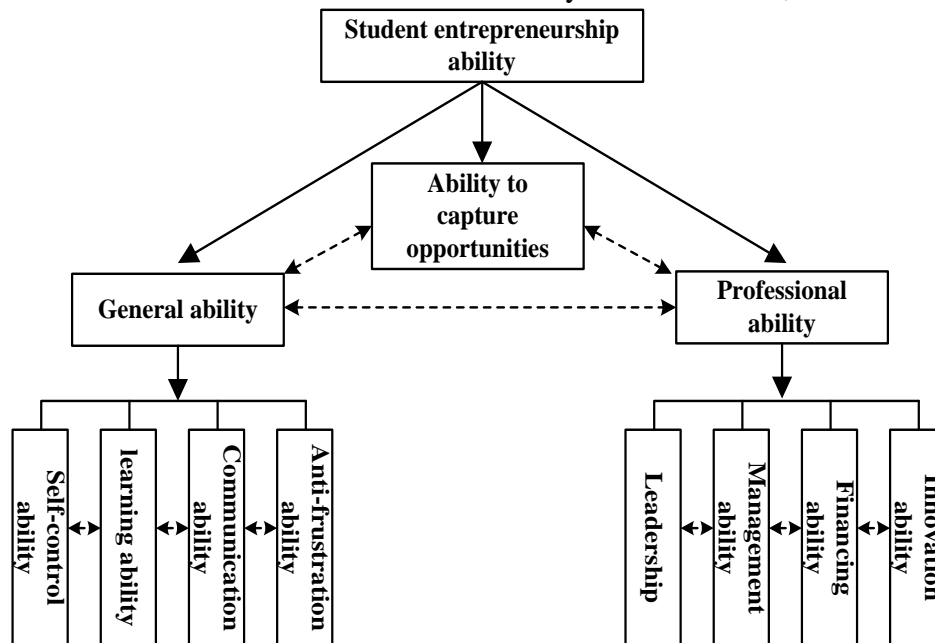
Student entrepreneurship ability

Ability to capture opportunities

General ability

Professional ability

Self-control ability

learning ability

Communication ability

Anti-frustration ability

Leadership

Management ability

Financing ability

Innovation ability